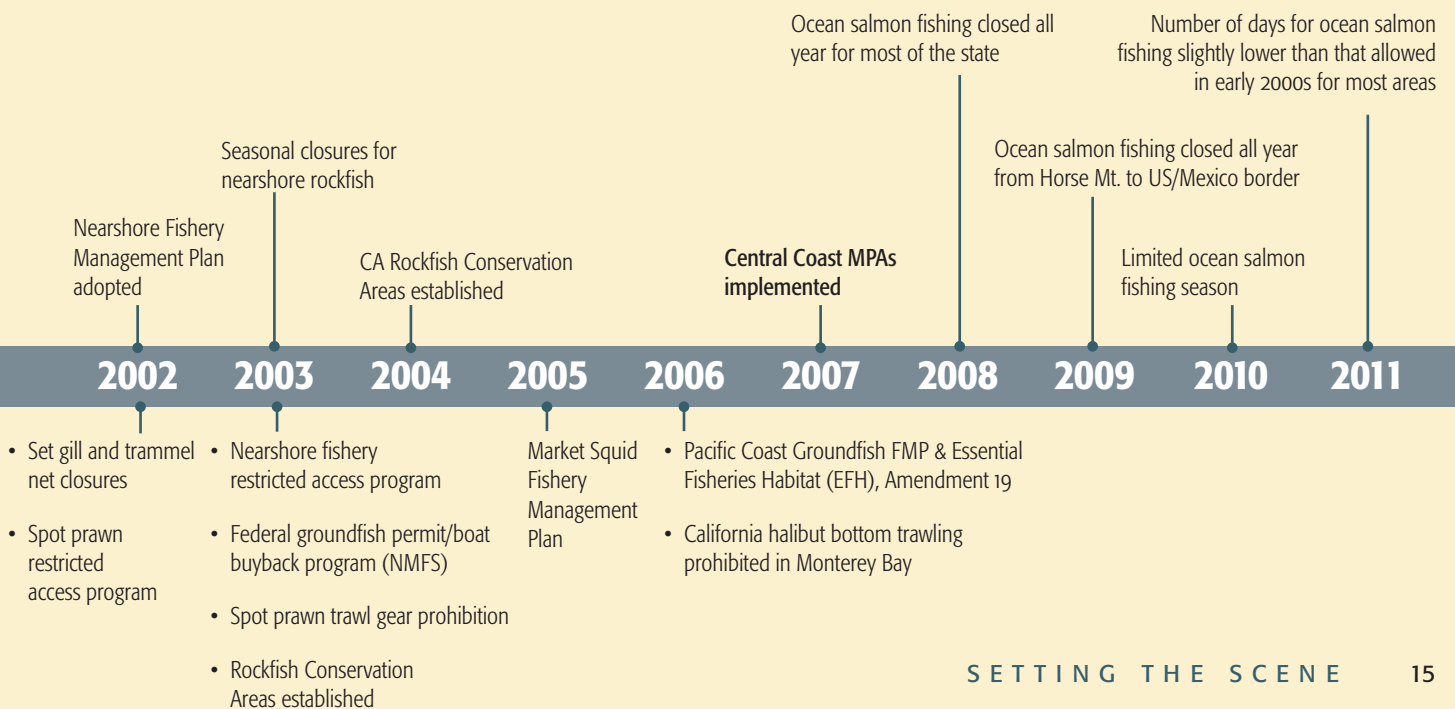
Ocean salmon fishing closed all year for most of the state

Number of days for ocean salmon fishing slightly lower than that allowed in early 2000s for most areas

Seasonal closures for nearshore rockfish

Ocean salmon fishing closed all year from Horse Mt. to US/Mexico border

Nearshore Fishery Management Plan adopted

CA Rockfish Conservation Areas established

Central Coast MPAs implemented

Limited ocean salmon fishing season

2002 2003 2004 2005 2006 2007 2008 2009 2010 2011

• Set gill and trammel net closures

• Spot prawn restricted access program

• Nearshore fishery restricted access program

• Federal groundfish permit/boat buyback program (NMFS)

• Spot prawn trawl gear prohibition

• Rockfish Conservation Areas established

Market Squid Fishery Management Plan

• Pacific Coast Groundfish FMP & Essential Fisheries Habitat (EFH), Amendment 19

• California halibut bottom trawling prohibited in Monterey Bay

SETTING THE SCENE 15